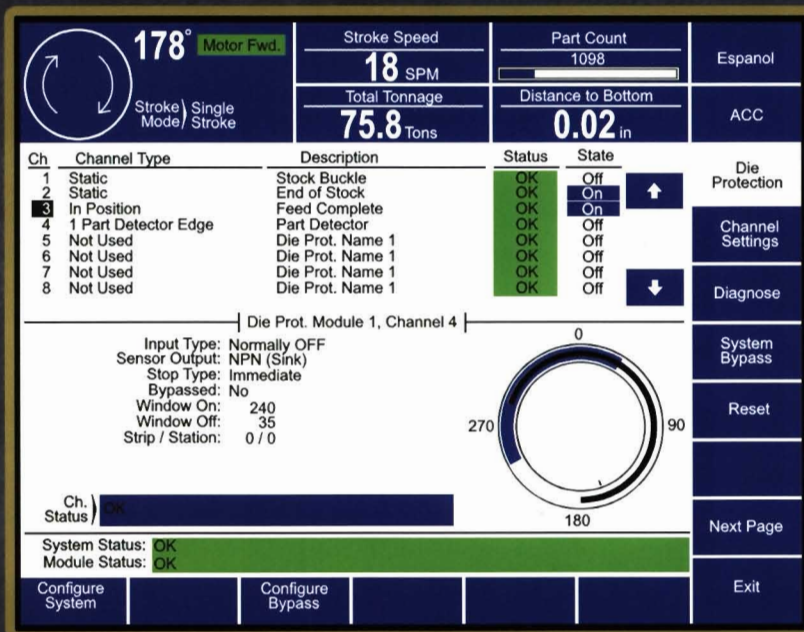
178° Motor Fwd.

Stroke Mode Single Stroke

Stroke Speed
18 SPM

Part Count
1098

Espanol

Total Tonnage
75.8 Tons

Distance to Bottom
0.02 in

ACC

| Ch | Channel Type | Description | Status | State |
|---|---|---|---|---|
| 1 | Static | Stock Buckle | OK | Off |
| 2 | Static | End of Stock | OK | On |
| 3 | In Position | Feed Complete | OK | On |
| 4 | 1 Part Detector Edge | Part Detector | OK | Off |
| 5 | Not Used | Die Prot. Name 1 | OK | Off |
| 6 | Not Used | Die Prot. Name 1 | OK | Off |
| 7 | Not Used | Die Prot. Name 1 | OK | Off |
| 8 | Not Used | Die Prot. Name 1 | OK | Off |

Die Protection

Channel Settings

Diagnose

Die Prot. Module 1, Channel 4

Input Type: Normally OFF
Sensor Output: NPN (Sink)
Stop Type: Immediate
Bypassed: No
Window On: 240
Window Off: 35
Strip / Station: 0 / 0

0
270
90
180

System Bypass

Reset

Ch. Status OK

Next Page

System Status: OK
Module Status: OK

Configure System

Configure Bypass

Exit